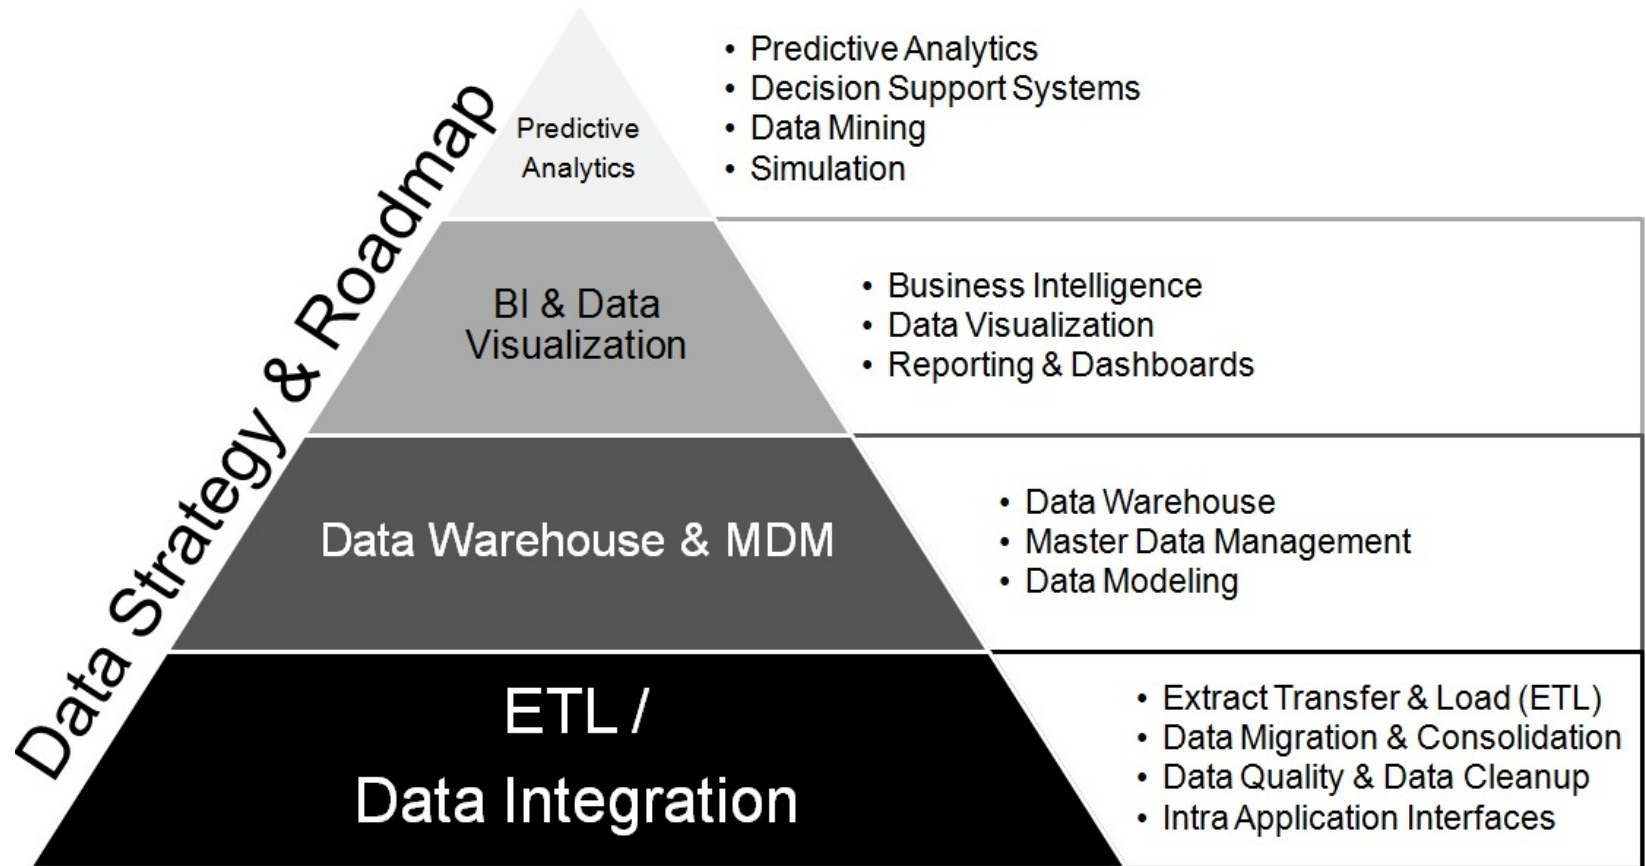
Data Strategy & Roadmap

Predictive Analytics

• Predictive Analytics
• Decision Support Systems
• Data Mining
• Simulation

BI & Data Visualization

• Business Intelligence
• Data Visualization
• Reporting & Dashboards

Data Warehouse & MDM

• Data Warehouse
• Master Data Management
• Data Modeling

ETL / Data Integration

• Extract Transfer & Load (ETL)
• Data Migration & Consolidation
• Data Quality & Data Cleanup
• Intra Application Interfaces